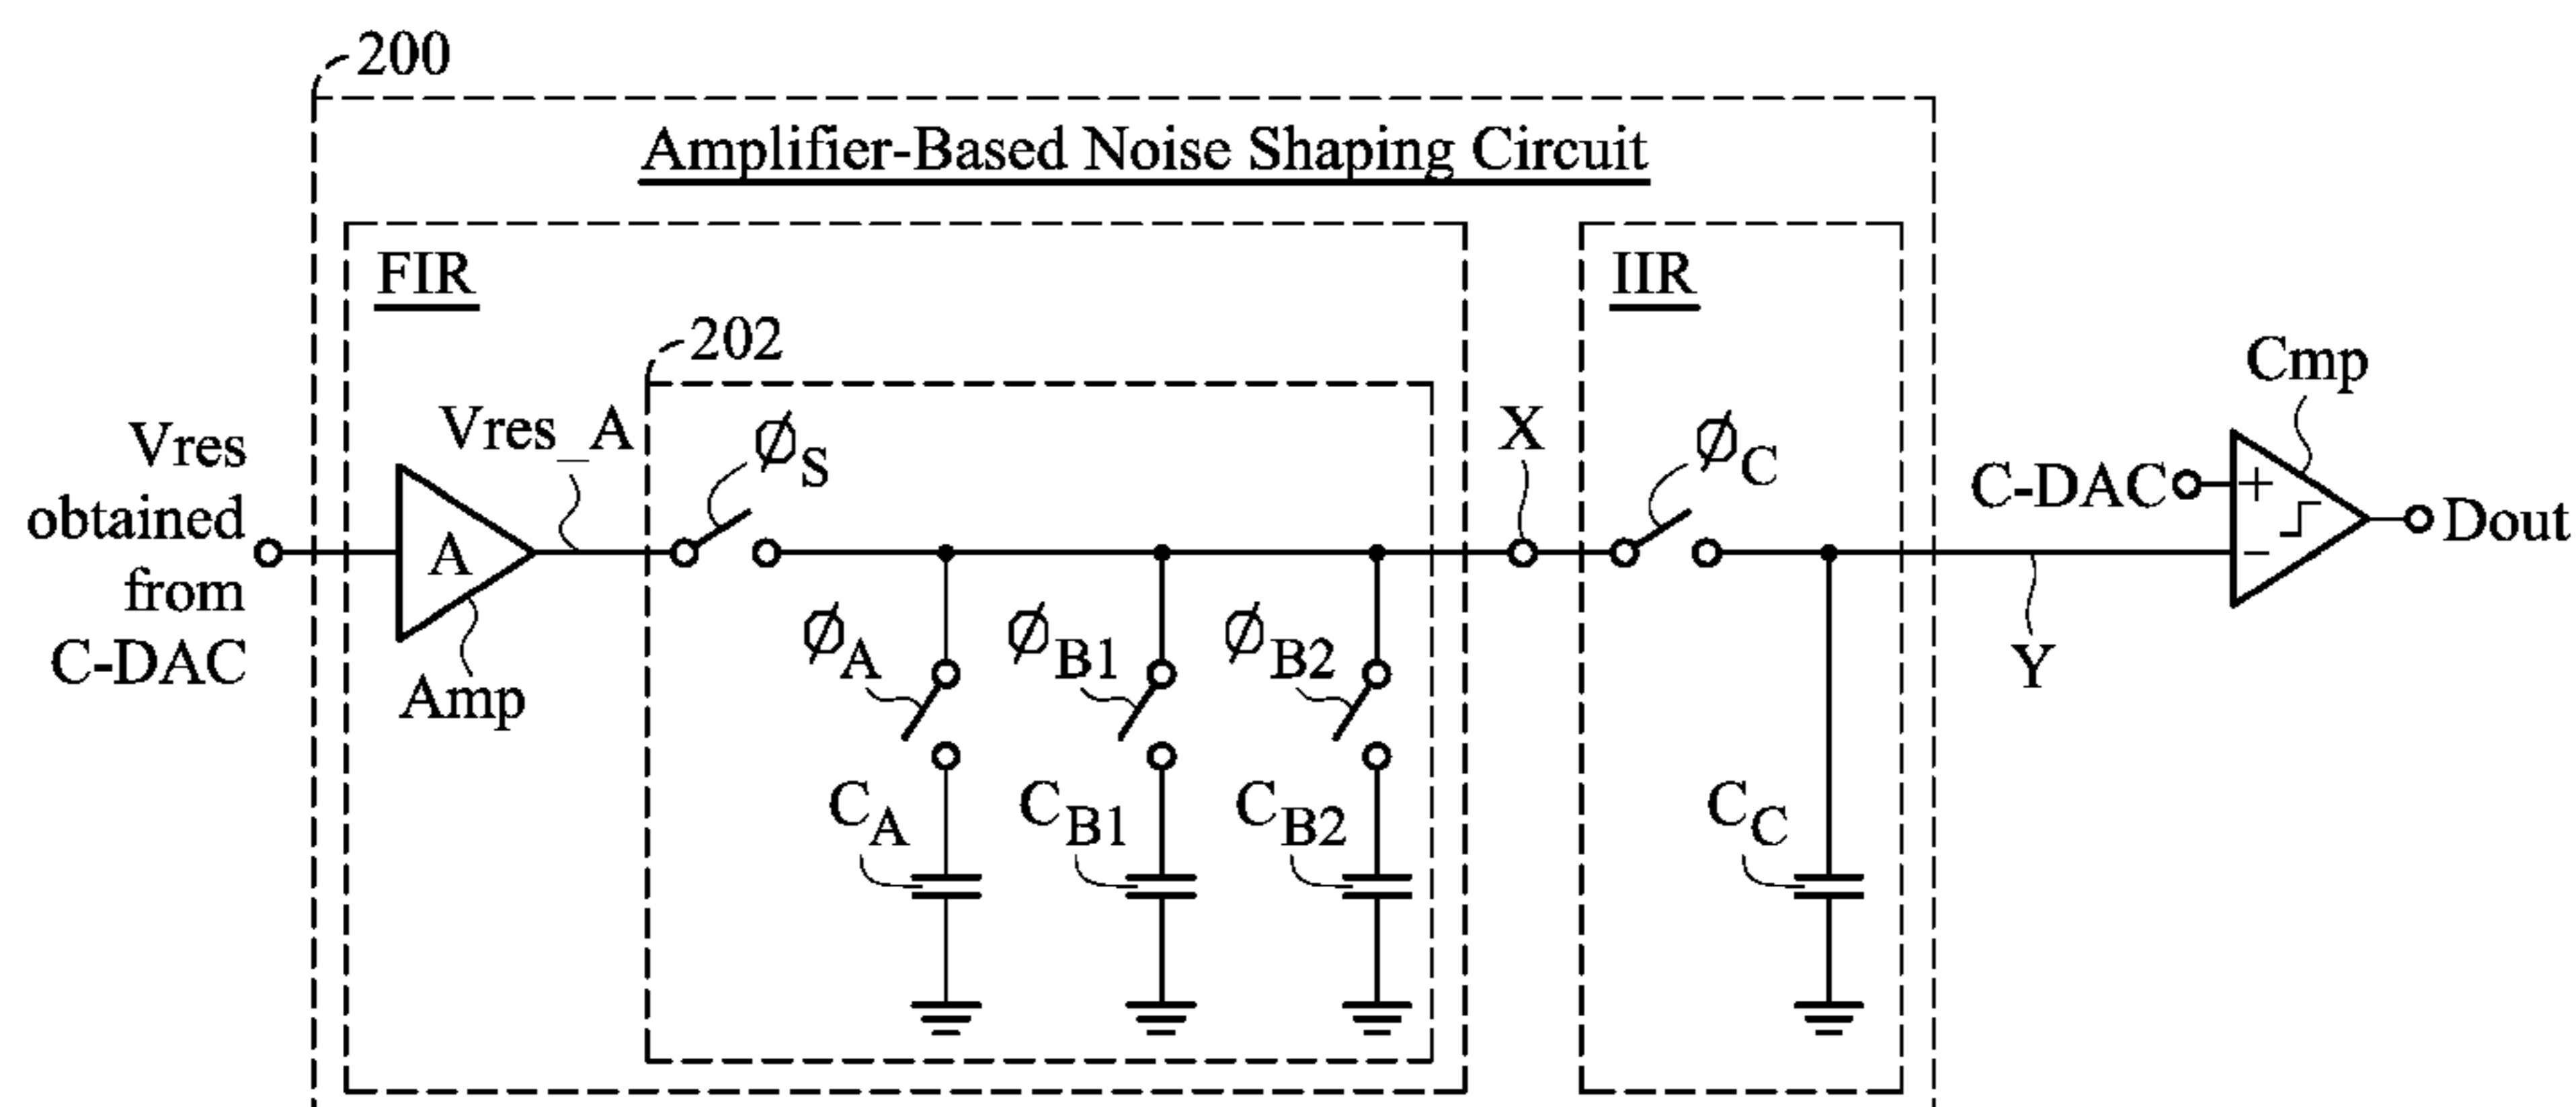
200

Amplifier-Based Noise Shaping Circuit

FIR

IIR

202

Cmp

Vres obtained from C-DAC

Vres_A

$\emptyset_S$

X

$\emptyset_C$

C-DAC

+

−

Dout

A

Amp

$\emptyset_A$

$\emptyset_{B1}$

$\emptyset_{B2}$

Y

$C_A$

$C_{B1}$

$C_{B2}$

$C_C$